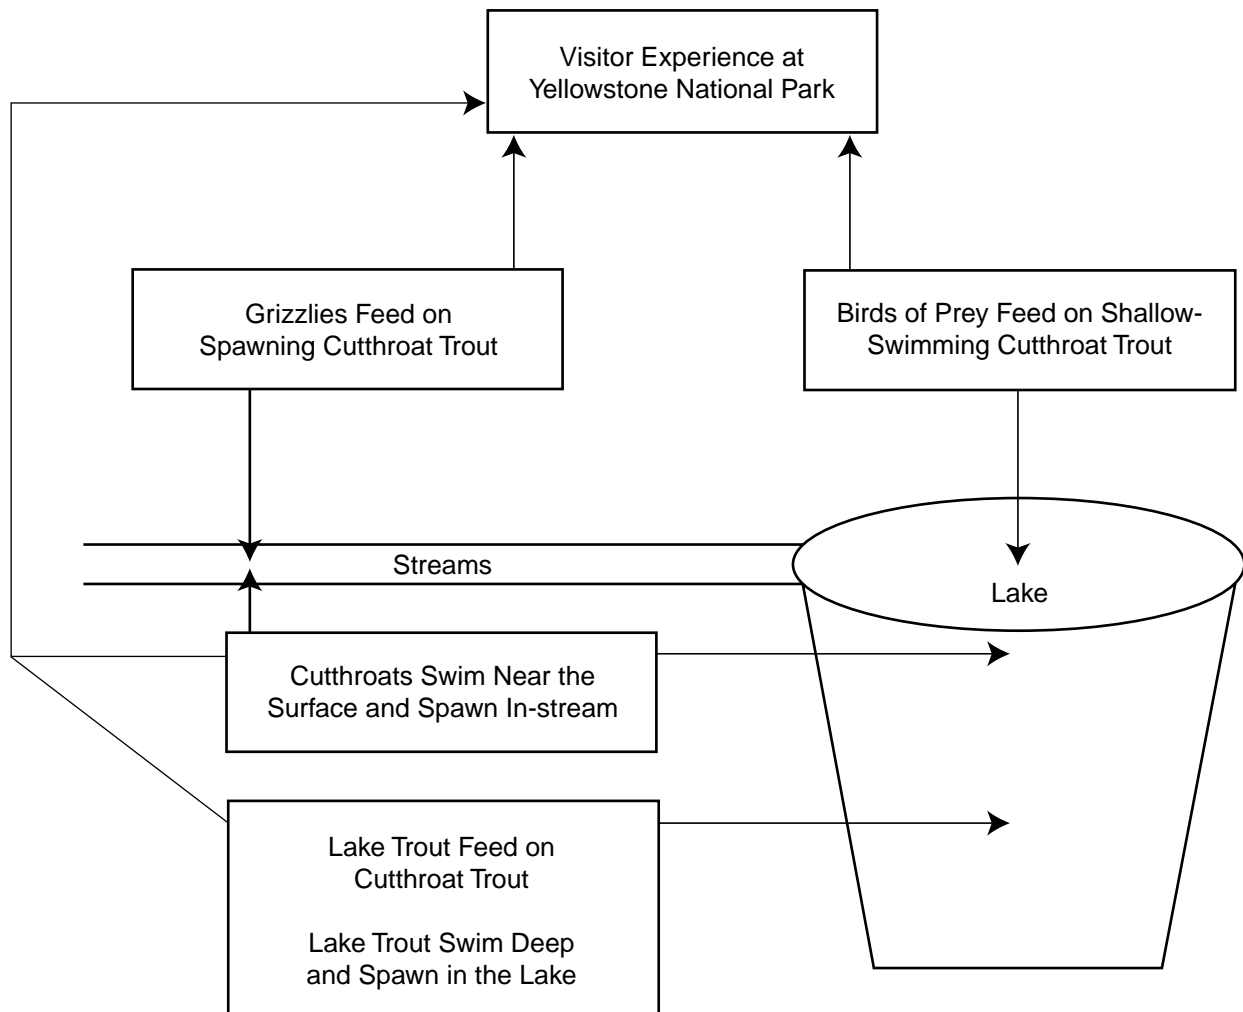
Visitor Experience at Yellowstone National Park

Grizzlies Feed on Spawning Cutthroat Trout

Birds of Prey Feed on Shallow-Swimming Cutthroat Trout

Streams

Lake

Cutthroats Swim Near the Surface and Spawn In-stream

Lake Trout Feed on Cutthroat Trout

Lake Trout Swim Deep and Spawn in the Lake